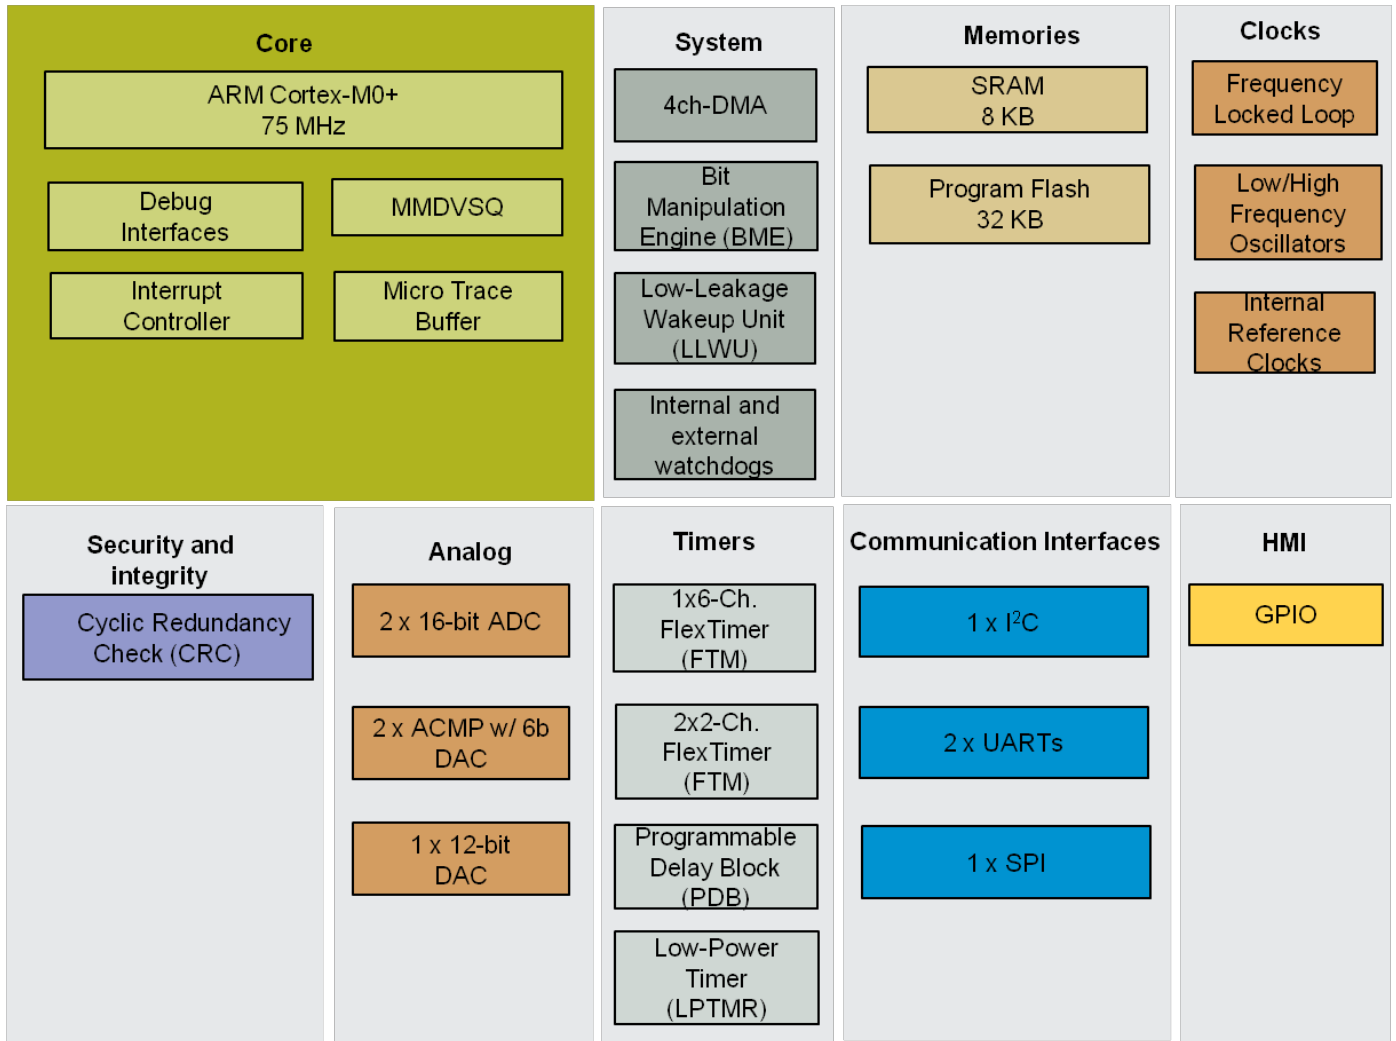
Core

ARM Cortex-M0+
75 MHz

Debug Interfaces

MMDVSQ

Interrupt Controller

Micro Trace Buffer

System

4ch-DMA

Bit Manipulation Engine (BME)

Low-Leakage Wakeup Unit (LLWU)

Internal and external watchdogs

Memories

SRAM
8 KB

Program Flash
32 KB

Clocks

Frequency Locked Loop

Low/High Frequency Oscillators

Internal Reference Clocks

Security and integrity

Cyclic Redundancy Check (CRC)

Analog

2 x 16-bit ADC

2 x ACMP w/ 6b DAC

1 x 12-bit DAC

Timers

1x6-Ch. FlexTimer (FTM)

2x2-Ch. FlexTimer (FTM)

Programmable Delay Block (PDB)

Low-Power Timer (LPTMR)

Communication Interfaces

1 x $I^2C$

2 x UARTs

1 x SPI

HMI

GPIO